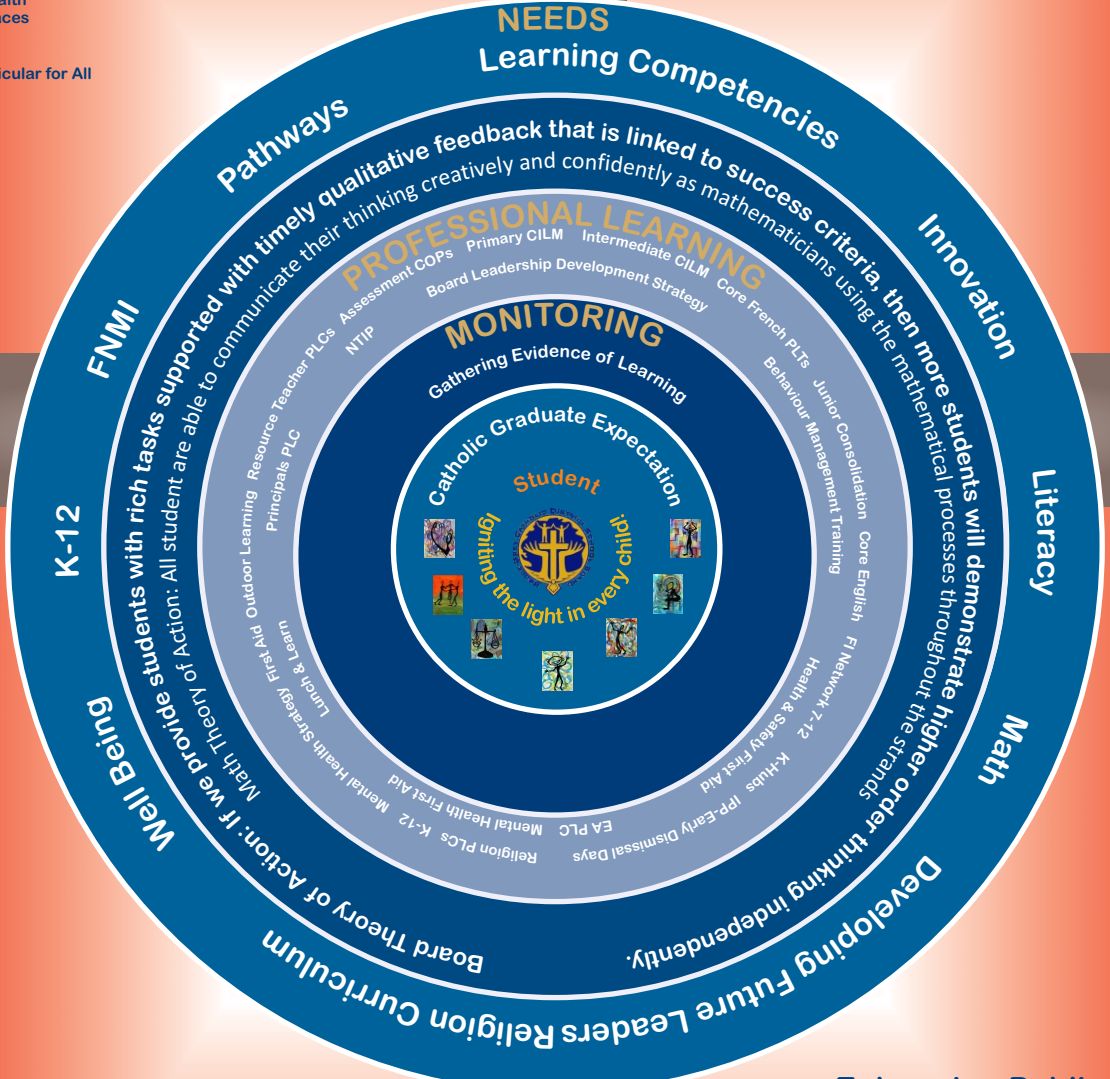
alth
ces

icular for All

NEEDS

Learning Competencies

Innovation

Literacy

Math

Developing Future Leaders Religion Curriculum

Well Being

K-12

FNMI

Pathways

Board Theory of Action: If we provide students with rich tasks supported with timely qualitative feedback that is linked to success criteria, then more students will demonstrate higher order thinking independently.

Math Theory of Action: All student are able to communicate their thinking creatively and confidently as mathematicians using the mathematical processes throughout the strands

PROFESSIONAL LEARNING

Primary CILM Intermediate CILM Assessment COPs Board Leadership Development Strategy Core French PLTs NTIP Resource Teacher PLCs Principals PLC Behaviour Management Training Junior Consolidation Core English FI Network 7-12 Health & Safety First Aid K-Hubs IPP-Early Dismissal Days EA PLC Mental Health First Aid Religion PLCs K-12 Mental Health First Aid Mental Health Strategy Lunch & Learn First Aid Outdoor Learning

MONITORING

Gathering Evidence of Learning

Catholic Graduate Expectation

Student

Igniting the light in every child!

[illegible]